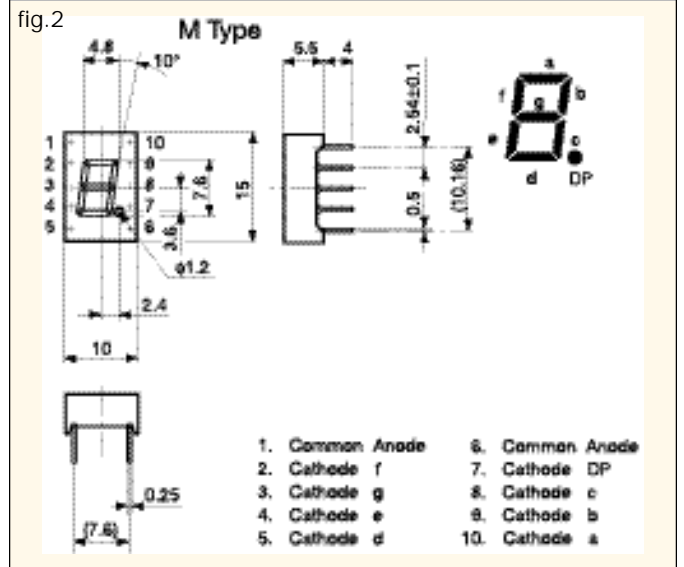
fig.2

M Type

4.8

10°

5.5

4

2.54±0.1

a

f

g

b

e

c

d

DP

1

2

3

4

5

10

9

8

7

6

7.6

3.6

15

0.5

(10.16)

ϕ1.2

2.4

10

0.25

(7.6)

1. Common Anode
2. Cathode f
3. Cathode g
4. Cathode e
5. Cathode d

6. Common Anode
7. Cathode DP
8. Cathode c
9. Cathode b
10. Cathode a